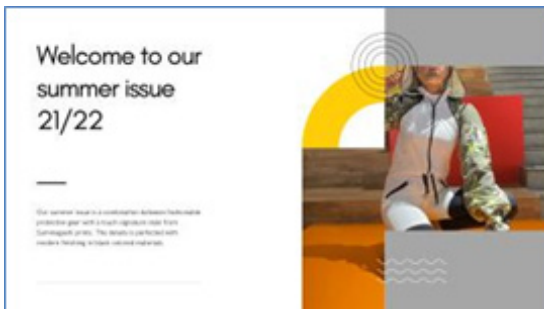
Welcome to our summer issue 21/22

Our summer issue is a combination between fashionable protective gear with a touch signature ride from Sunnagaard prints. The details is perfected with modern finishing in black colored materials.